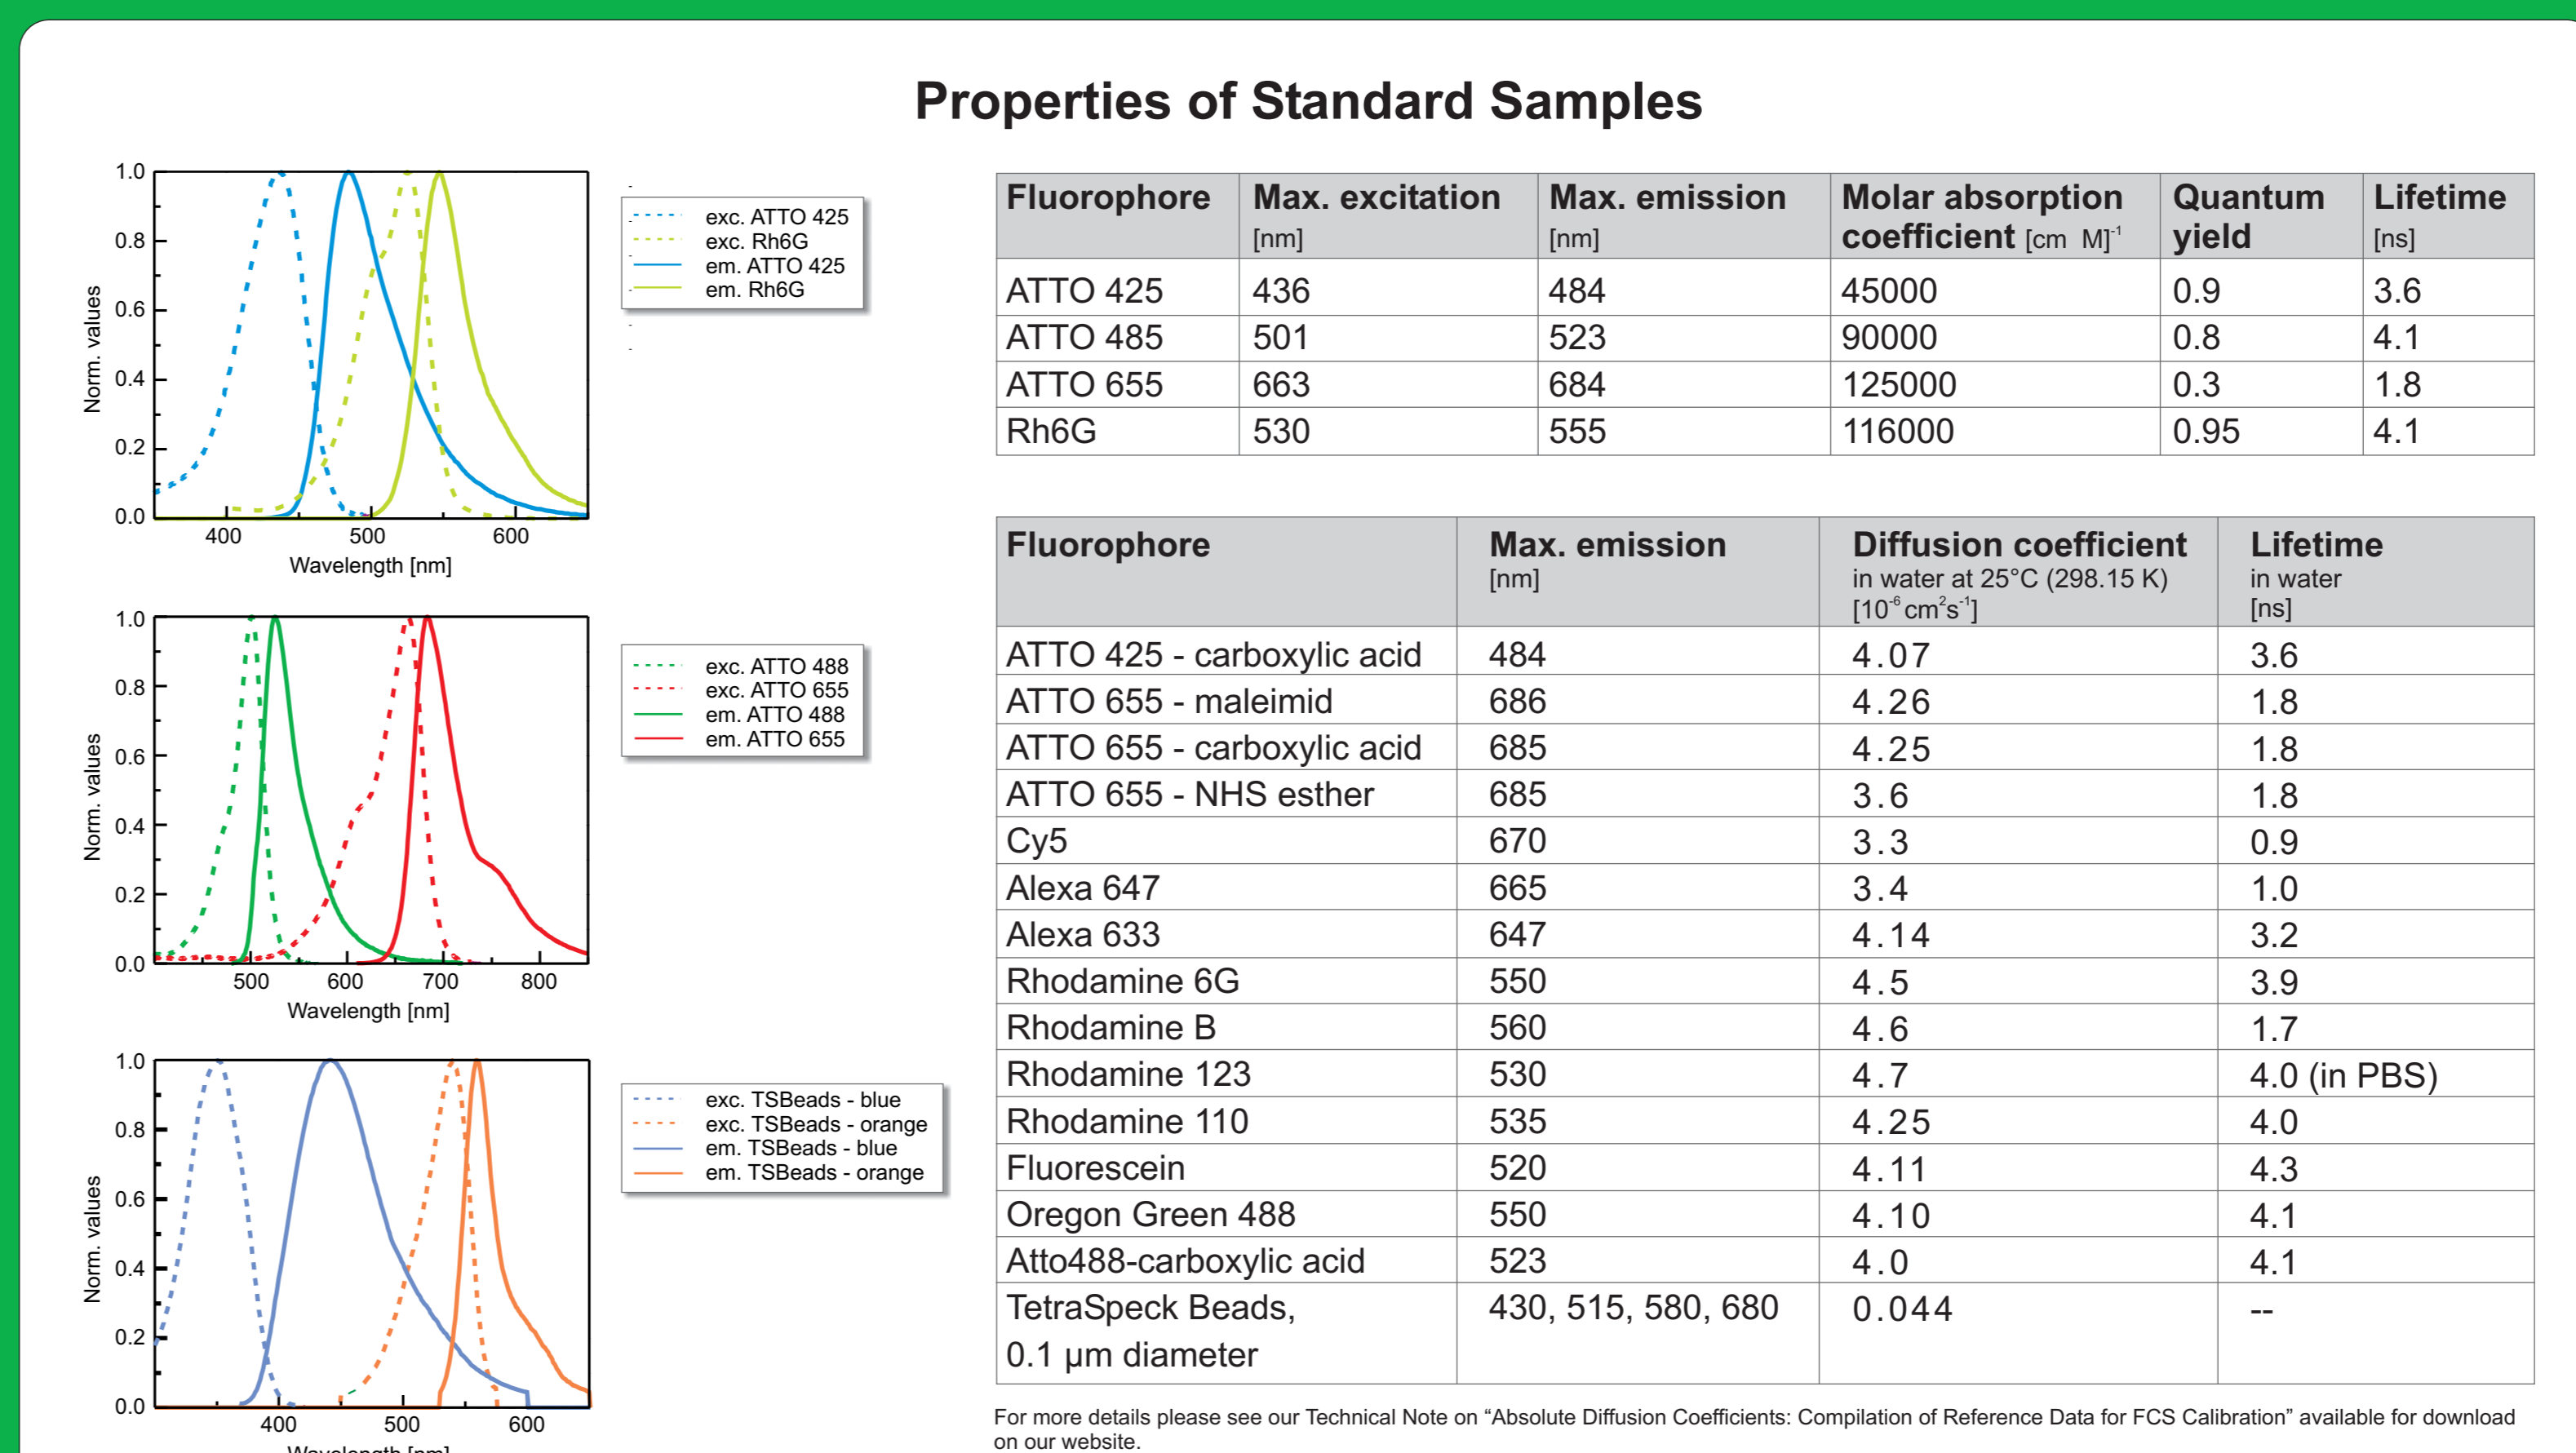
Properties of Standard Samples

1.0
0.8
0.6
0.4
0.2
0.0
Norm. values
400
500
600
Wavelength [nm]

exc. ATTO 425
exc. Rh6G
em. ATTO 425
em. Rh6G

1.0
0.8
0.6
0.4
0.2
0.0
Norm. values
500
600
700
800
Wavelength [nm]

exc. ATTO 488
exc. ATTO 655
em. ATTO 488
em. ATTO 655

1.0
0.8
0.6
0.4
0.2
0.0
Norm. values
400
500
600
Wavelength [nm]

exc. TSBeads - blue
exc. TSBeads - orange
em. TSBeads - blue
em. TSBeads - orange

| Fluorophore | Max. excitation [nm] | Max. emission [nm] | Molar absorption coefficient [cm M]$^{-1}$ | Quantum yield | Lifetime [ns] |
|---|---|---|---|---|---|
| ATTO 425 | 436 | 484 | 45000 | 0.9 | 3.6 |
| ATTO 485 | 501 | 523 | 90000 | 0.8 | 4.1 |
| ATTO 655 | 663 | 684 | 125000 | 0.3 | 1.8 |
| Rh6G | 530 | 555 | 116000 | 0.95 | 4.1 |

| Fluorophore | Max. emission [nm] | Diffusion coefficient in water at 25°C (298.15 K) [$10^{-6}$ cm$^2$s$^{-1}$] | Lifetime in water [ns] |
|---|---|---|---|
| ATTO 425 - carboxylic acid | 484 | 4.07 | 3.6 |
| ATTO 655 - maleimid | 686 | 4.26 | 1.8 |
| ATTO 655 - carboxylic acid | 685 | 4.25 | 1.8 |
| ATTO 655 - NHS esther | 685 | 3.6 | 1.8 |
| Cy5 | 670 | 3.3 | 0.9 |
| Alexa 647 | 665 | 3.4 | 1.0 |
| Alexa 633 | 647 | 4.14 | 3.2 |
| Rhodamine 6G | 550 | 4.5 | 3.9 |
| Rhodamine B | 560 | 4.6 | 1.7 |
| Rhodamine 123 | 530 | 4.7 | 4.0 (in PBS) |
| Rhodamine 110 | 535 | 4.25 | 4.0 |
| Fluorescein | 520 | 4.11 | 4.3 |
| Oregon Green 488 | 550 | 4.10 | 4.1 |
| Atto488-carboxylic acid | 523 | 4.0 | 4.1 |
| TetraSpeck Beads, 0.1 µm diameter | 430, 515, 580, 680 | 0.044 | -- |

For more details please see our Technical Note on “Absolute Diffusion Coefficients: Compilation of Reference Data for FCS Calibration” available for download on our website.